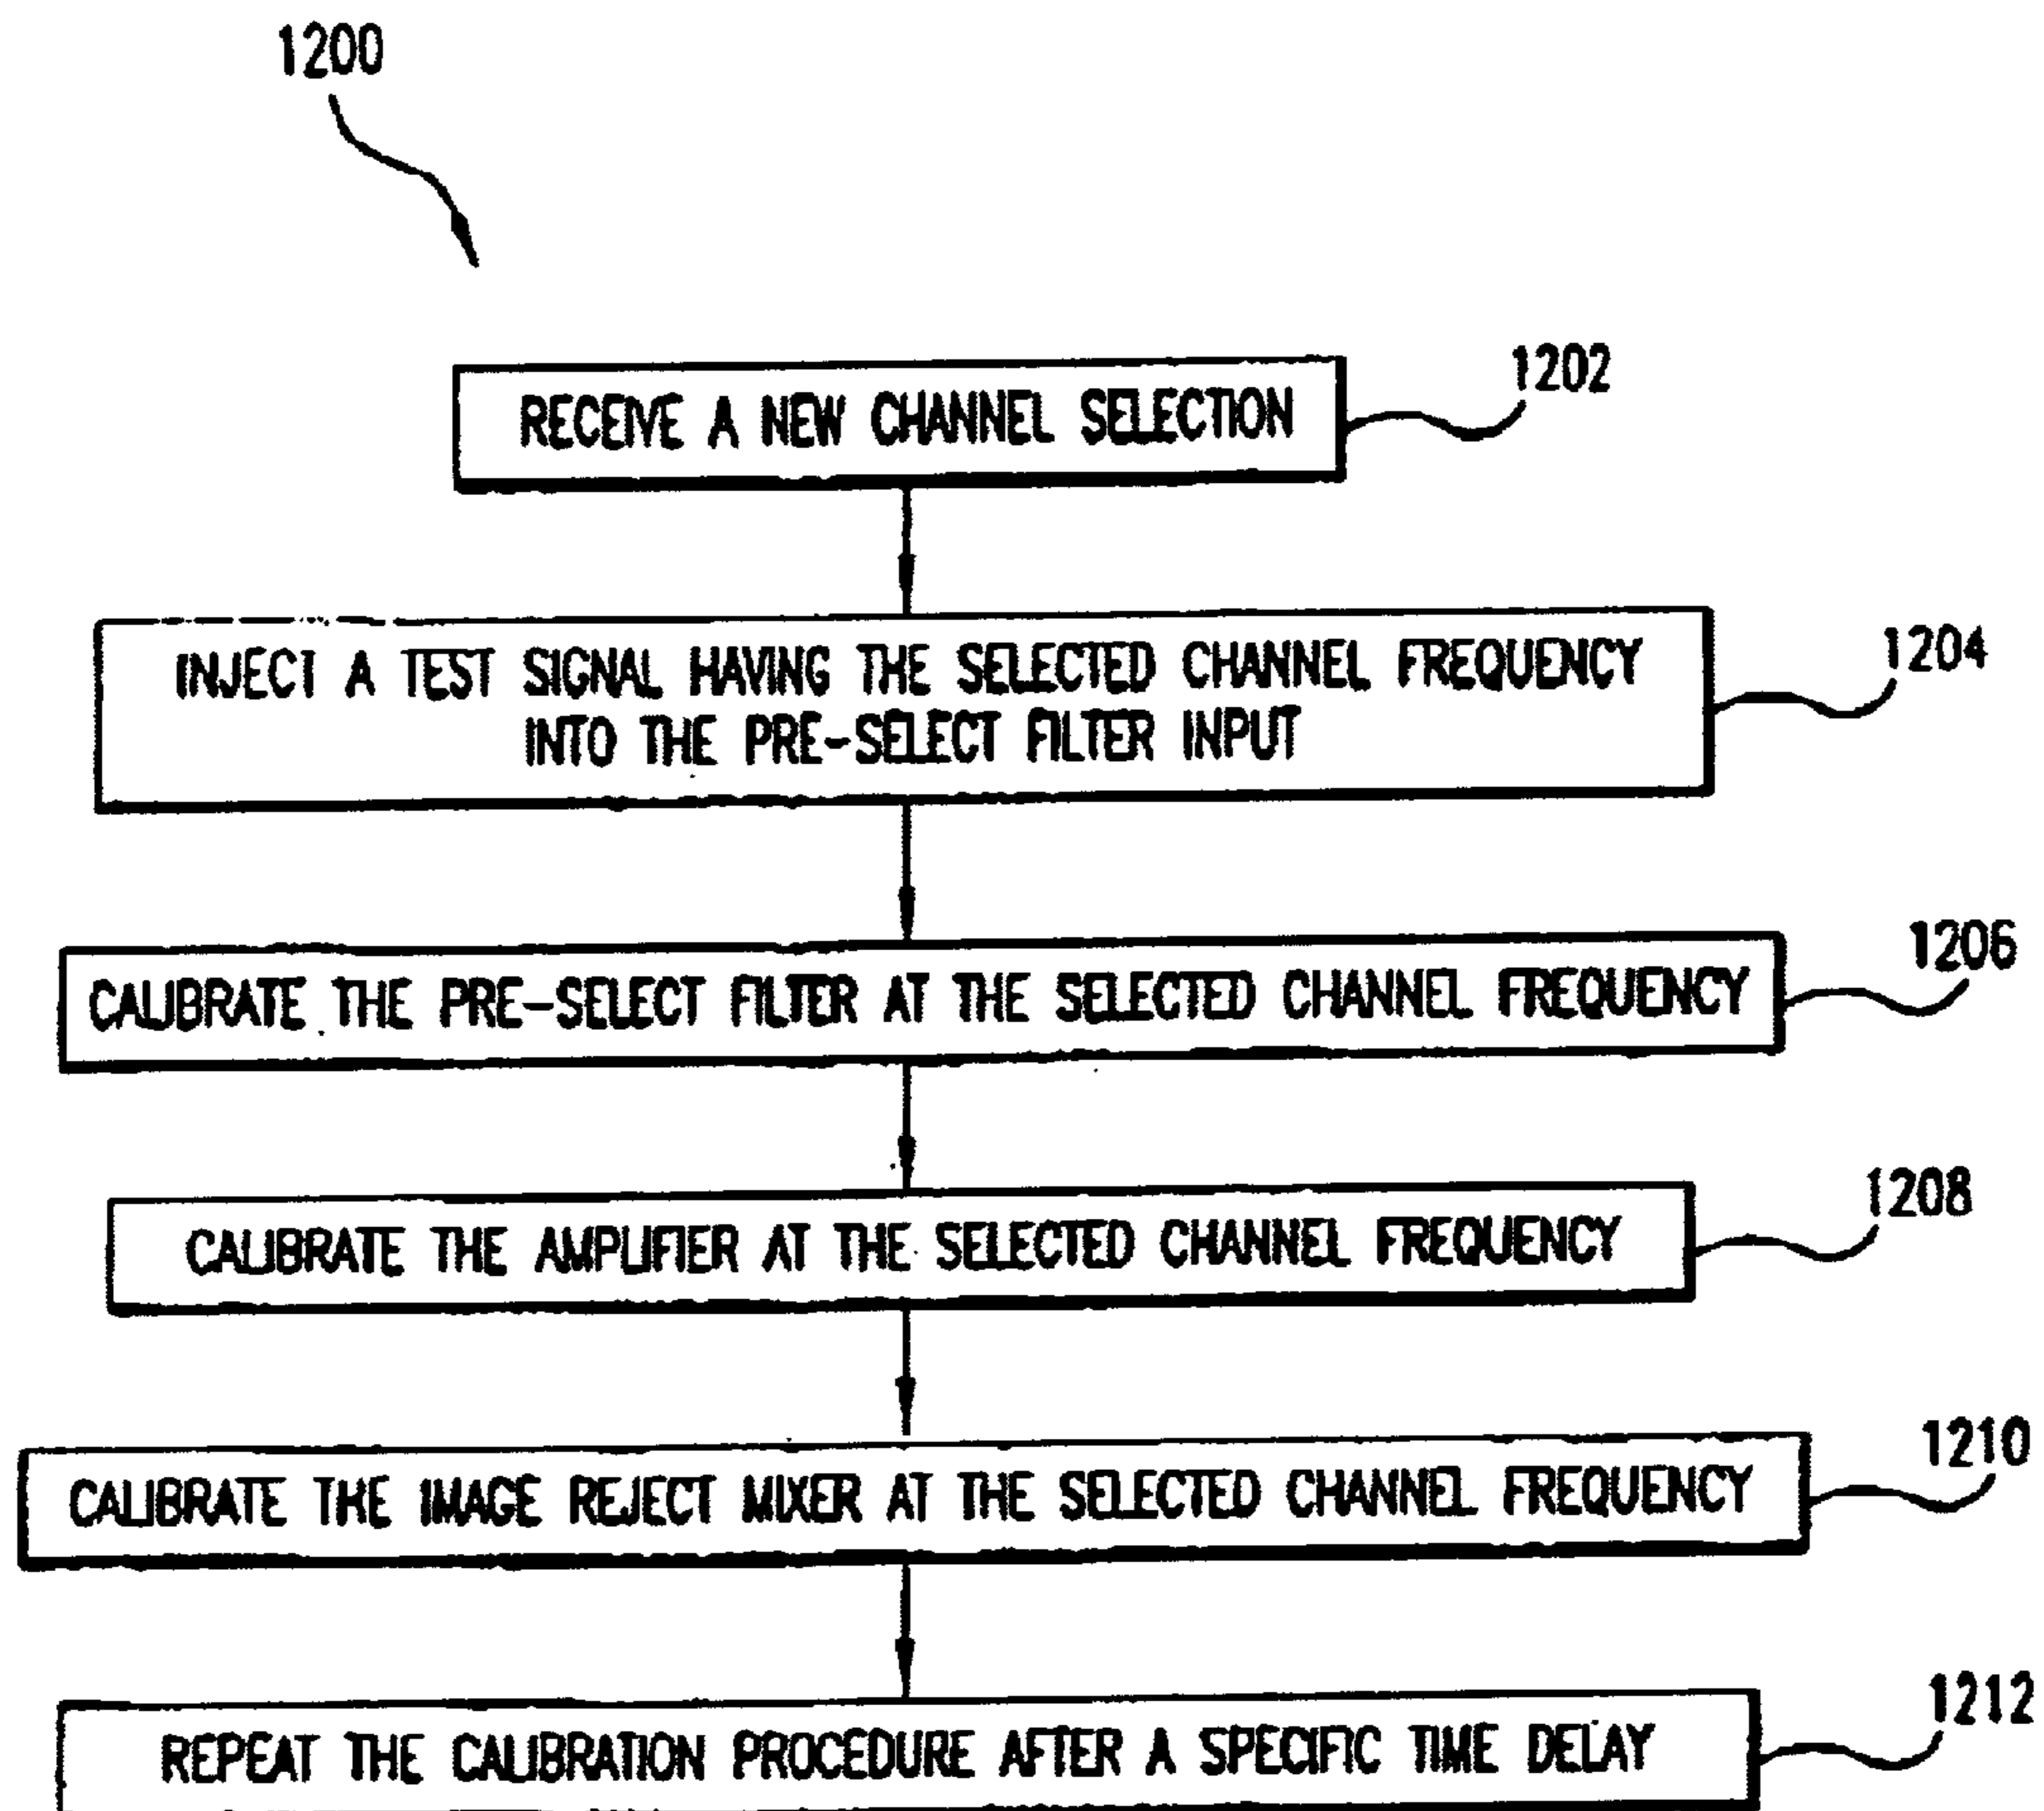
1200

RECEIVE A NEW CHANNEL SELECTION

1202

INJECT A TEST SIGNAL HAVING THE SELECTED CHANNEL FREQUENCY INTO THE PRE-SELECT FILTER INPUT

1204

CALIBRATE THE PRE-SELECT FILTER AT THE SELECTED CHANNEL FREQUENCY

1206

CALIBRATE THE AMPLIFIER AT THE SELECTED CHANNEL FREQUENCY

1208

CALIBRATE THE IMAGE REJECT MIXER AT THE SELECTED CHANNEL FREQUENCY

1210

REPEAT THE CALIBRATION PROCEDURE AFTER A SPECIFIC TIME DELAY

1212